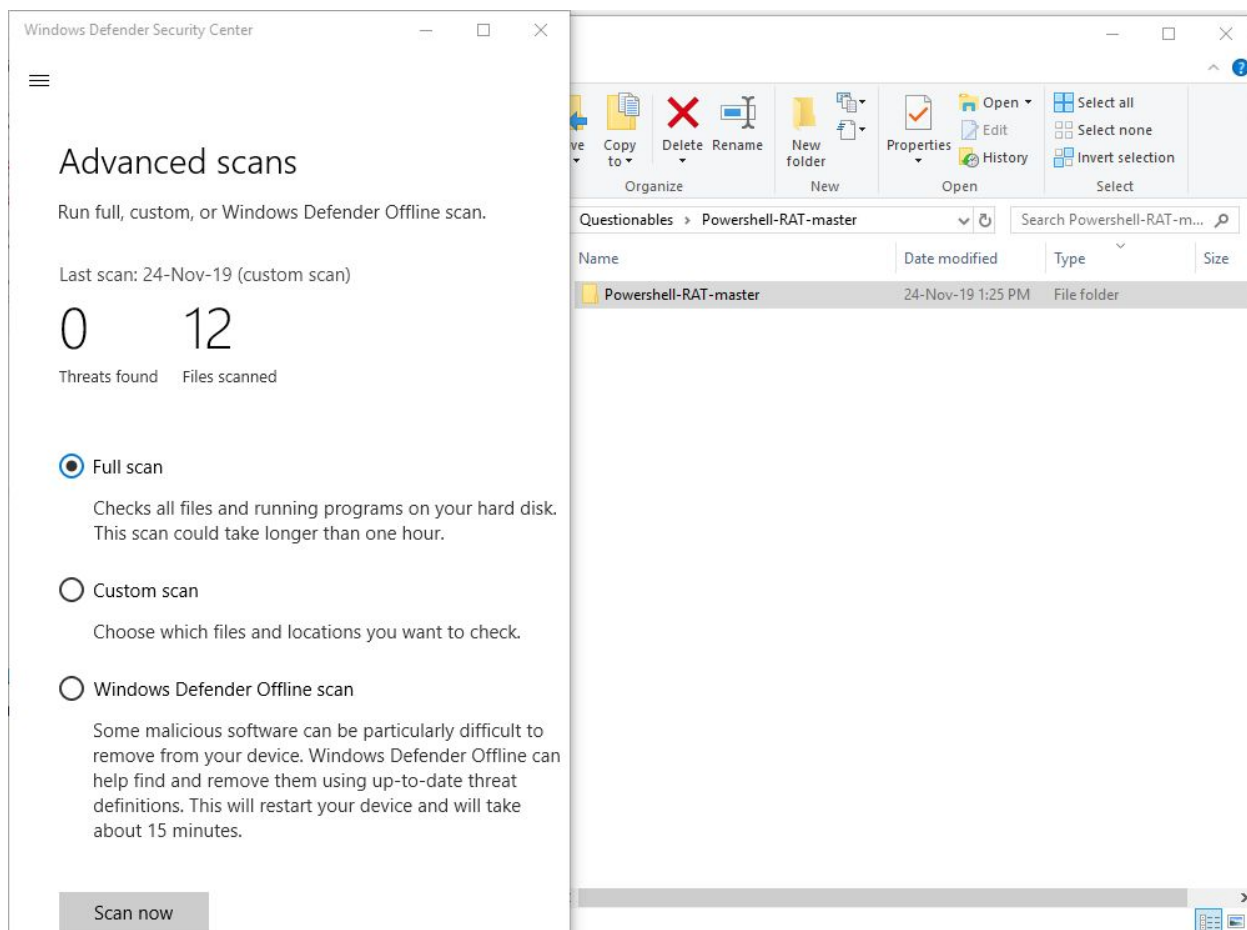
Windows Defender Security Center

Advanced scans

Run full, custom, or Windows Defender Offline scan.

Last scan: 24-Nov-19 (custom scan)

0 Threats found

12 Files scanned

Full scan

Checks all files and running programs on your hard disk. This scan could take longer than one hour.

Custom scan

Choose which files and locations you want to check.

Windows Defender Offline scan

Some malicious software can be particularly difficult to remove from your device. Windows Defender Offline can help find and remove them using up-to-date threat definitions. This will restart your device and will take about 15 minutes.

Scan now

ve Copy to Delete Rename New folder Properties Open Edit History Select all Select none Invert selection

Organize New Open Select

Questionables > Powershell-RAT-master

Search Powershell-RAT-m...

| Name | Date modified | Type | Size |
|---|---|---|---|
| Powershell-RAT-master | 24-Nov-19 1:25 PM | File folder | |